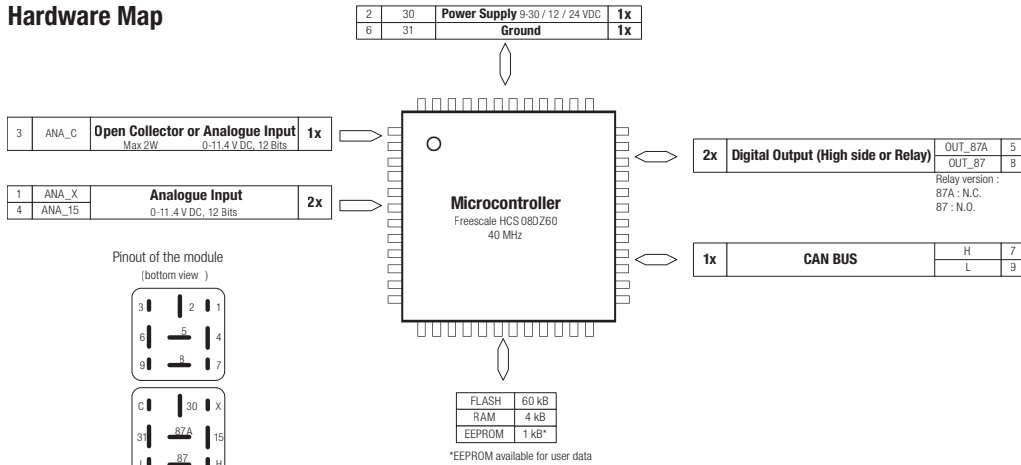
Hardware Map

| 2 | 30 | Power Supply 9-30 / 12 / 24 VDC | 1x |
|---|---|---|---|
| 6 | 31 | Ground | 1x |

| 3 | ANA_C | Open Collector or Analogue Input Max 2W 0-11.4 V DC, 12 Bits | 1x |
|---|---|---|---|

| 1 | ANA_X | Analogue Input 0-11.4 V DC, 12 Bits | 2x |
|---|---|---|---|
| 4 | ANA_15 | | |

Microcontroller
Freescale HCS 08DZ60
40 MHz

| 2x | Digital Output (High side or Relay) | OUT_87A | 5 |
|---|---|---|---|
| | | OUT_87 | 8 |

Relay version :
87A : N.C.
87 : N.O.

| 1x | CAN BUS | H | 7 |
|---|---|---|---|
| | | L | 9 |

Pinout of the module
(bottom view )

3 2 1
6 5 4
9 8 7

C 30 X
31 87A 15
L 87 H

| FLASH | 60 kB |
|---|---|
| RAM | 4 kB |
| EEPROM | 1 kB* |

*EEPROM available for user data